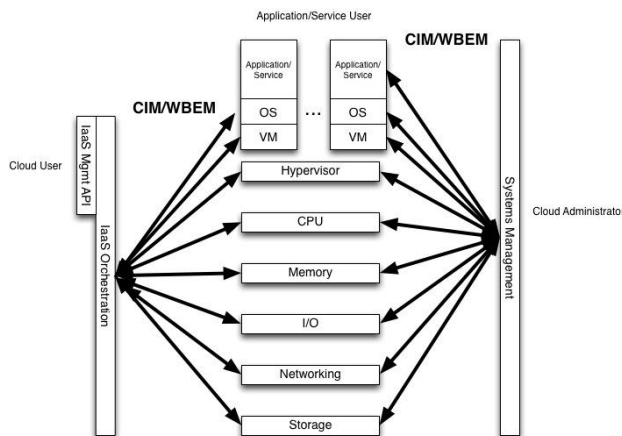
Application/Service User

CIM/WBEM

Application/ Service

OS

VM

...

Application/ Service

OS

VM

CIM/WBEM

Cloud User

IaaS Mgmt API

IaaS Orchestration

Hypervisor

CPU

Memory

I/O

Networking

Storage

Systems Management

Cloud Administrato